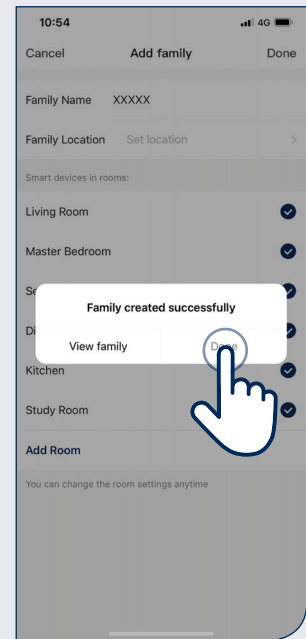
10:54
4G

Cancel
Add family
Done

Family Name XXXXX

Family Location Set location >

Smart devices in rooms:

Living Room

Master Bedroom

Se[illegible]

Di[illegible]

Family created successfully

View family
Done

Kitchen

Study Room

Add Room

You can change the room settings anytime